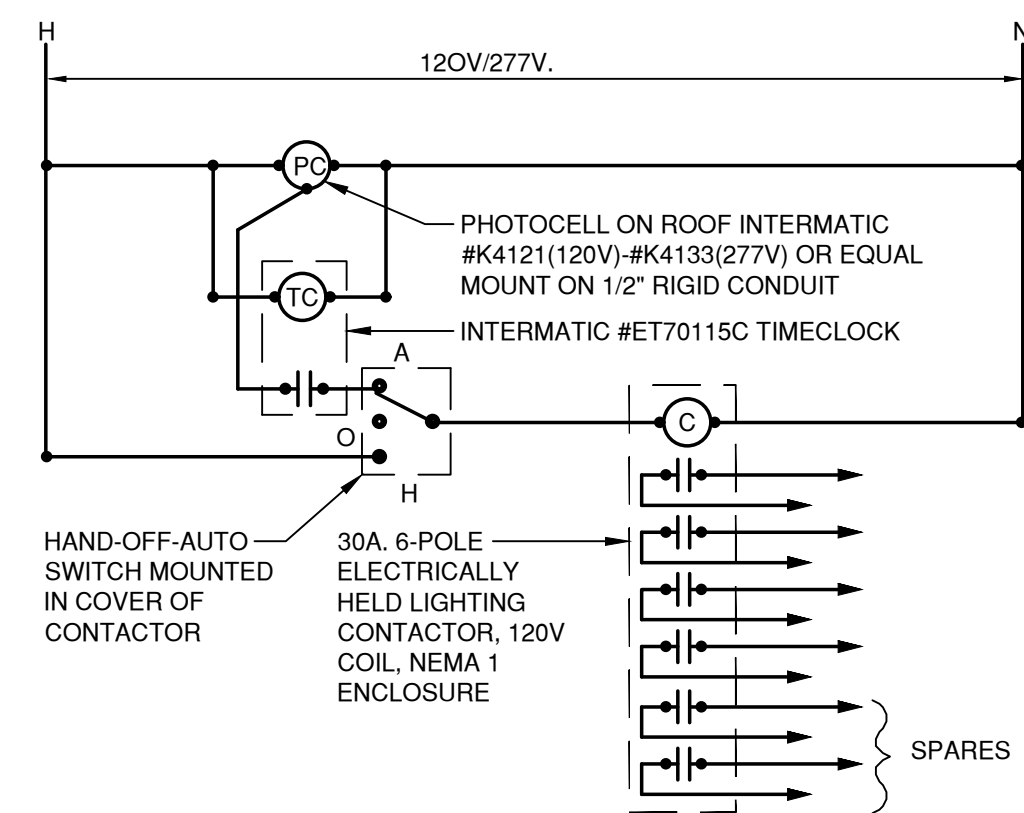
H

N

12OV/277V.

PC

PHOTOCELL ON ROOF INTERMATIC #K4121(120V)-#K4133(277V) OR EQUAL MOUNT ON 1/2" RIGID CONDUIT

TC

INTERMATIC #ET70115C TIMECLOCK

A

O

H

C

HAND-OFF-AUTO SWITCH MOUNTED IN COVER OF CONTACTOR

30A. 6-POLE ELECTRICALLY HELD LIGHTING CONTACTOR, 120V COIL, NEMA 1 ENCLOSURE

SPARES